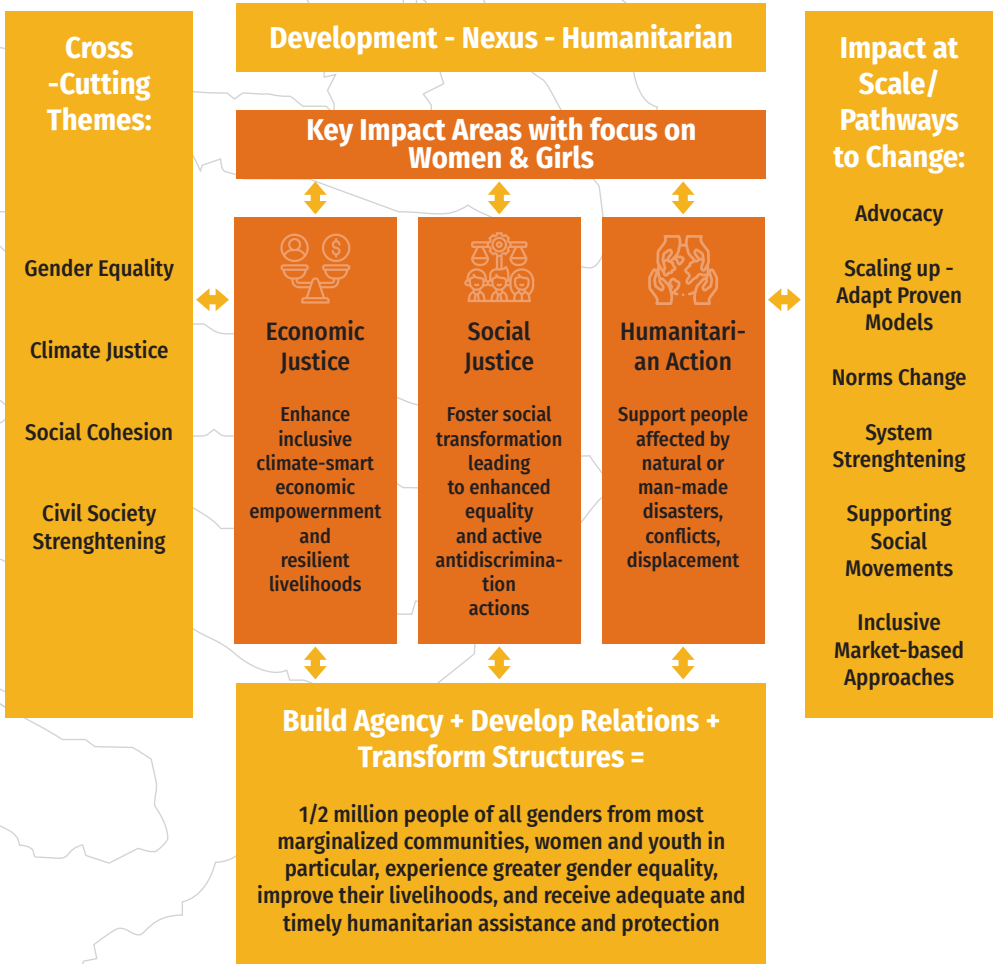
Cross -Cutting Themes:

Gender Equality

Climate Justice

Social Cohesion

Civil Society Strenghtening

Development - Nexus - Humanitarian

Key Impact Areas with focus on Women & Girls

Economic Justice

Enhance inclusive climate-smart economic empowernment and resilient livelihoods

Social Justice

Foster social transformation leading to enhanced equality and active antidiscrimination actions

Humanitarian Action

Support people affected by natural or man-made disasters, conflicts, displacement

Build Agency + Develop Relations + Transform Structures =

1/2 million people of all genders from most marginalized communities, women and youth in particular, experience greater gender equality, improve their livelihoods, and receive adequate and timely humanitarian assistance and protection

Impact at Scale/ Pathways to Change:

Advocacy

Scaling up - Adapt Proven Models

Norms Change

System Strenghtening

Supporting Social Movements

Inclusive Market-based Approaches